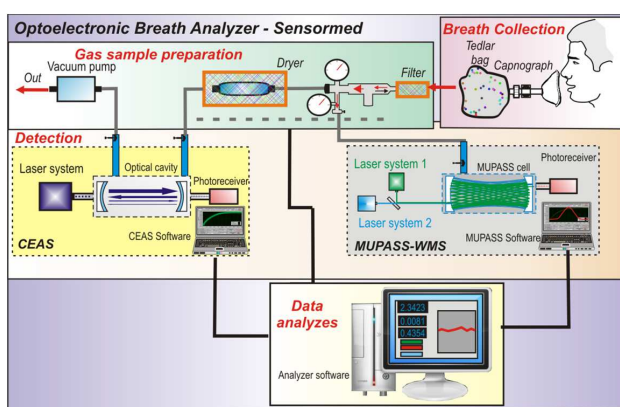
Optoelectronic Breath Analyzer - Sensormed

Breath Collection

Tedlar bag

Capnograph

Gas sample preparation

Out

Vacuum pump

Dryer

Filter

Detection

Laser system

Optical cavity

Photoreceiver

CEAS

CEAS Software

Laser system 1

Laser system 2

MUPASS cell

Photoreceiver

MUPASS-WMS

MUPASS Software

Data analyzes

2.3423

0.0081

0.4354

Analyzer software